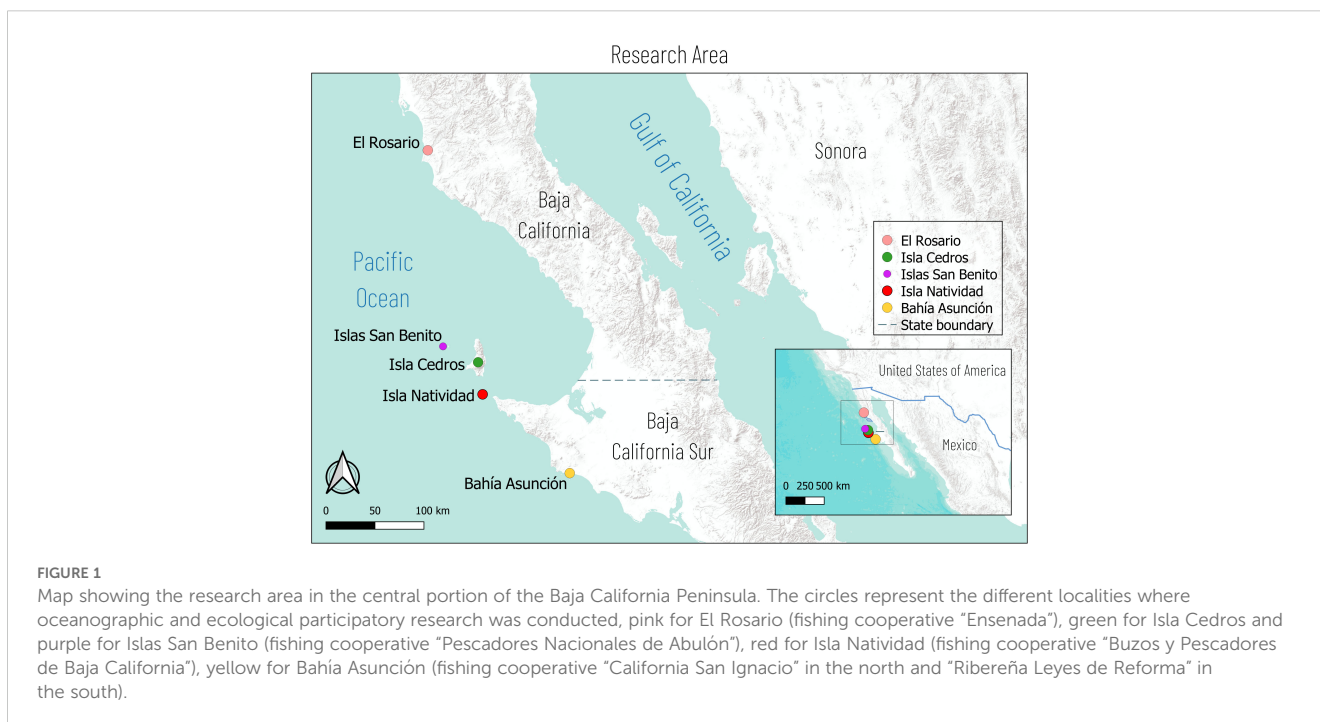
Research Area

El Rosario

Gulf of California

Sonora

Baja California

Pacific Ocean

El Rosario
Isla Cedros
Islas San Benito
Isla Natividad
Bahía Asunción
State boundary

Islas San Benito
Isla Cedros
Isla Natividad

United States of America

Baja California Sur

Mexico

Bahía Asunción

0 50 100 km

0 250 500 km

FIGURE 1
Map showing the research area in the central portion of the Baja California Peninsula. The circles represent the different localities where oceanographic and ecological participatory research was conducted, pink for El Rosario (fishing cooperative "Ensenada"), green for Isla Cedros and purple for Islas San Benito (fishing cooperative "Pescadores Nacionales de Abulón"), red for Isla Natividad (fishing cooperative "Buzos y Pescadores de Baja California"), yellow for Bahía Asunción (fishing cooperative "California San Ignacio" in the north and "Ribereña Leyes de Reforma" in the south).